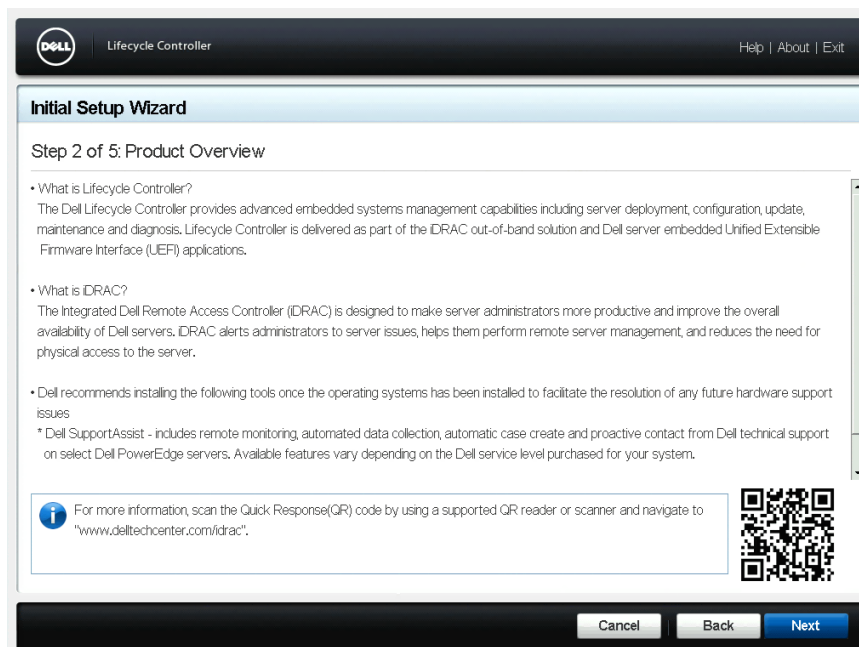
DELL Lifecycle Controller

Help | About | Exit

Initial Setup Wizard

Step 2 of 5: Product Overview

• What is Lifecycle Controller?
The Dell Lifecycle Controller provides advanced embedded systems management capabilities including server deployment, configuration, update, maintenance and diagnosis. Lifecycle Controller is delivered as part of the iDRAC out-of-band solution and Dell server embedded Unified Extensible Firmware Interface (UEFI) applications.

• What is iDRAC?
The Integrated Dell Remote Access Controller (iDRAC) is designed to make server administrators more productive and improve the overall availability of Dell servers. iDRAC alerts administrators to server issues, helps them perform remote server management, and reduces the need for physical access to the server.

• Dell recommends installing the following tools once the operating systems has been installed to facilitate the resolution of any future hardware support issues
* Dell SupportAssist - includes remote monitoring, automated data collection, automatic case create and proactive contact from Dell technical support on select Dell PowerEdge servers. Available features vary depending on the Dell service level purchased for your system.

For more information, scan the Quick Response(QR) code by using a supported QR reader or scanner and navigate to "www.delltechcenter.com/idrac".

Cancel Back Next